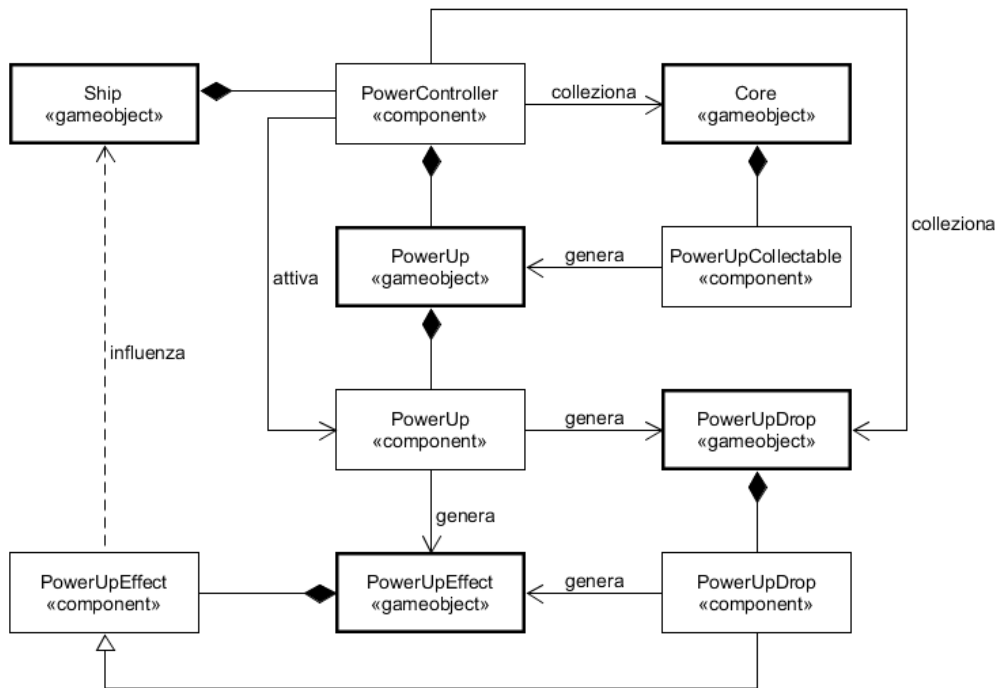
Ship
«gameobject»

PowerController
«component»

colleziona

Core
«gameobject»

colleziona

PowerUp
«gameobject»

genera

PowerUpCollectable
«component»

attiva

influenza

PowerUp
«component»

genera

PowerUpDrop
«gameobject»

genera

PowerUpEffect
«component»

PowerUpEffect
«gameobject»

genera

PowerUpDrop
«component»